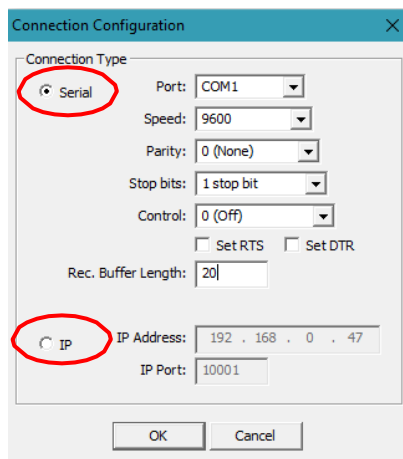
Connection Configuration
X
Connection Type
Serial
Port: COM1
Speed: 9600
Parity: 0 (None)
Stop bits: 1 stop bit
Control: 0 (Off)
Set RTS
Set DTR
Rec. Buffer Length: 20
IP
IP Address: 192 . 168 . 0 . 47
IP Port: 10001
OK
Cancel